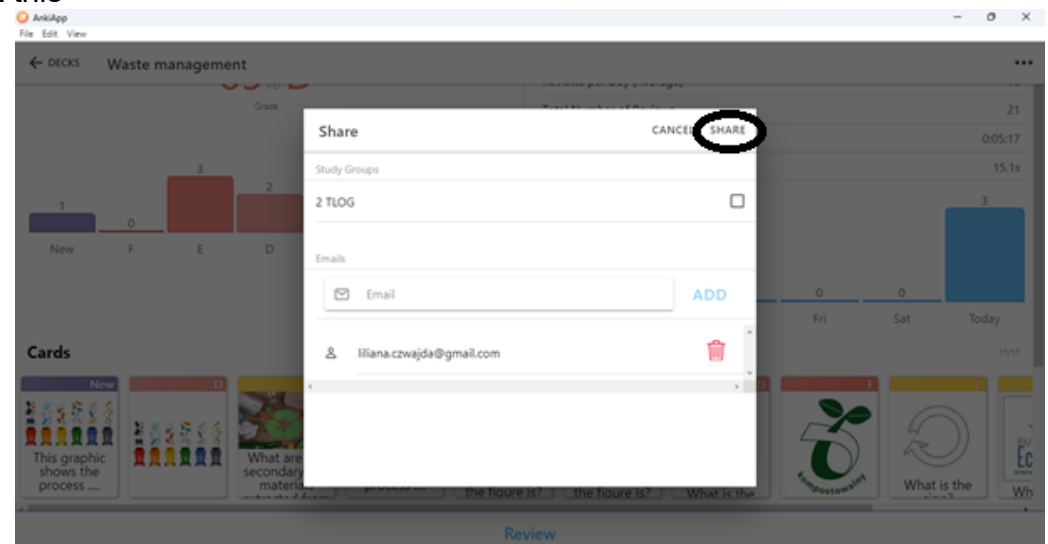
AnkiApp
File Edit View

← DECKS Waste management

Grade

21
0:05:17
15.1s

1 0 3 2
New F E D

0 0 3
Fri Sat Today

Cards 11/11

New D D E

This graphic shows the process ...

What are secondary materia

the figure is? the figure is? What is the

kompostowalny

What is the

Wh

Review

Share
CANCEL SHARE

Study Groups
2 TLOG

Emails
Email
ADD

liliana.czwajda@gmail.com